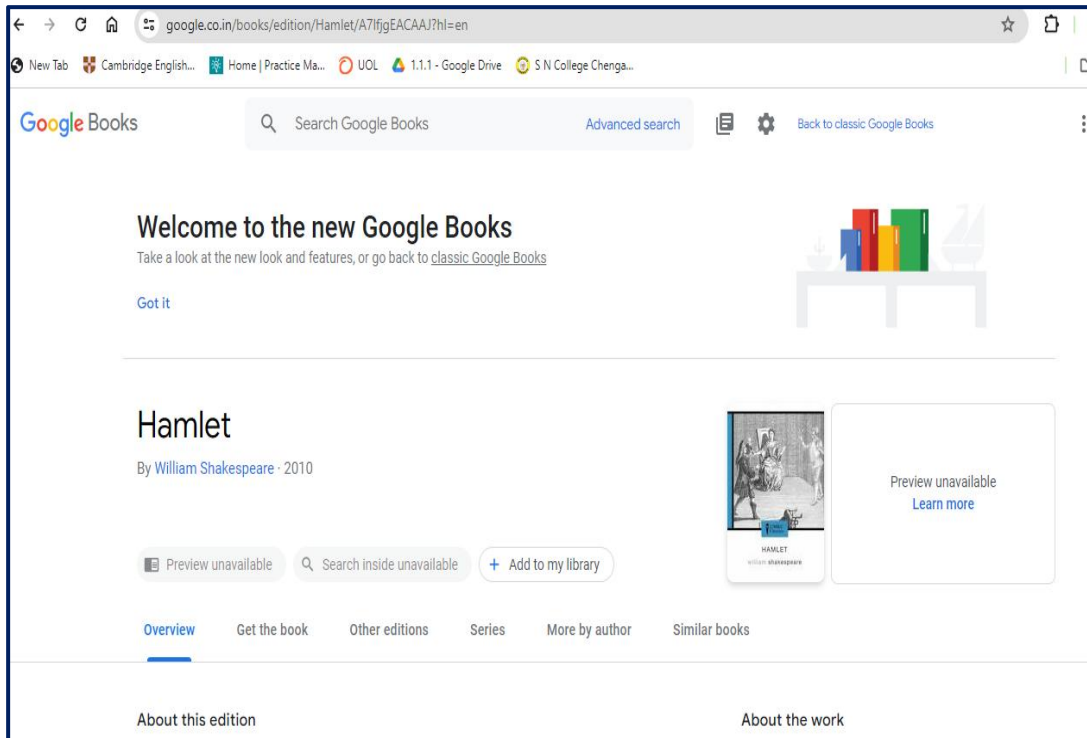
google.co.in/books/edition/Hamlet/A7IfjgEACAAJ?hl=en

New Tab Cambridge English... Home | Practice Ma... UOL 1.1.1 - Google Drive S N College Chenga...

Google Books Search Google Books Advanced search Back to classic Google Books

Welcome to the new Google Books

Take a look at the new look and features, or go back to classic Google Books

Got it

Hamlet

By William Shakespeare · 2010

HAMLET
william shakespeare

Preview unavailable
Learn more

Preview unavailable Search inside unavailable + Add to my library

Overview Get the book Other editions Series More by author Similar books

About this edition

About the work